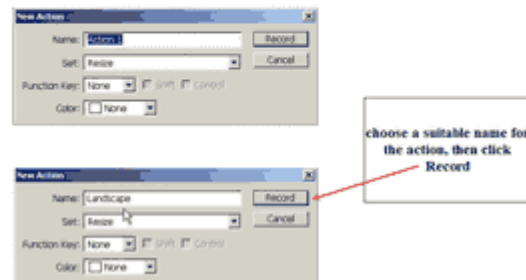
New Action

Name: Action 1

Record

Set: Resize

Cancel

Function Key: None

Shift

Control

Color: None

choose a suitable name for the action, then click Record

New Action

Name: Landscape

Record

Set: Resize

Cancel

Function Key: None

Shift

Control

Color: None